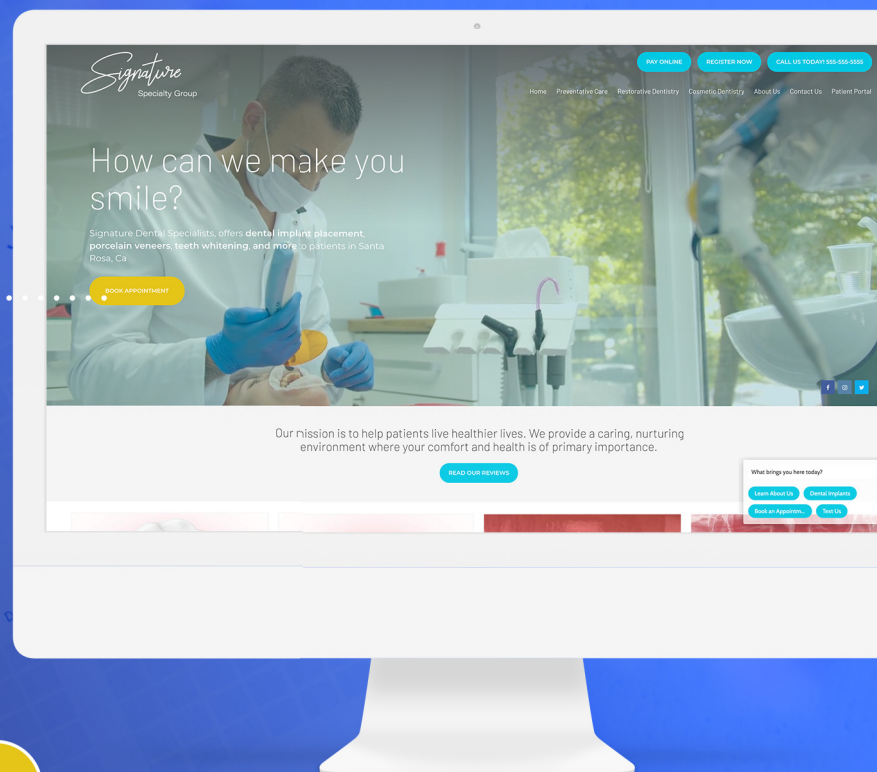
Signature
Specialty Group

PAY ONLINE
REGISTER NOW
CALL US TODAY! 555-555-5555

Home Preventative Care Restorative Dentistry Cosmetic Dentistry About Us Contact Us Patient Portal

How can we make you smile?

Signature Dental Specialists, offers **dental implant placement**, **porcelain veneers**, **teeth whitening, and more** to patients in Santa Rosa, Ca

BOOK APPOINTMENT

Our mission is to help patients live healthier lives. We provide a caring, nurturing environment where your comfort and health is of primary importance.

READ OUR REVIEWS

What brings you here today?

Learn About Us
Dental Implants
Book an Appointm...
Text Us